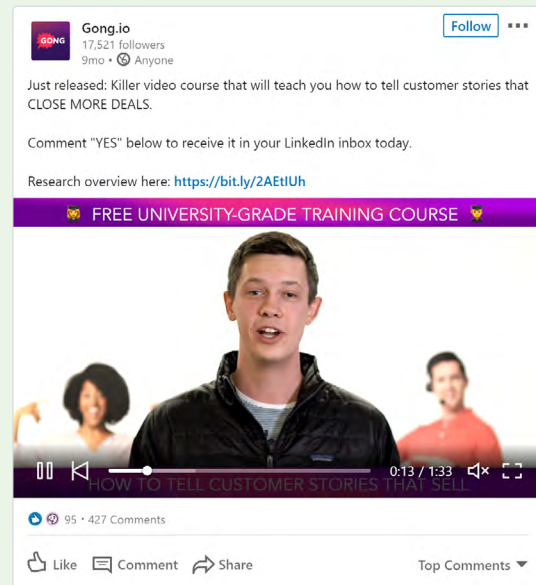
GONG

Gong.io
17,521 followers
9mo • Anyone

Follow

Just released: Killer video course that will teach you how to tell customer stories that CLOSE MORE DEALS.

Comment "YES" below to receive it in your LinkedIn inbox today.

Research overview here: https://bit.ly/2AEtIUh

FREE UNIVERSITY-GRADE TRAINING COURSE

0:13 / 1:33

HOW TO TELL CUSTOMER STORIES THAT SELL

95 • 427 Comments

Like Comment Share

Top Comments